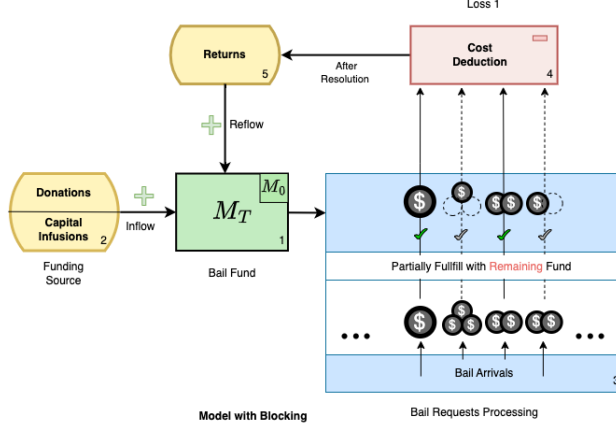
Loss 1

Cost Deduction 4

Returns 5

After Resolution

Reflow

Donations

Capital Infusions 2

Inflow

$M_T$

$M_0$

1

Funding Source

Bail Fund

Partially Fullfill with Remaining Fund

...

...

Bail Arrivals

3

Model with Blocking

Bail Requests Processing